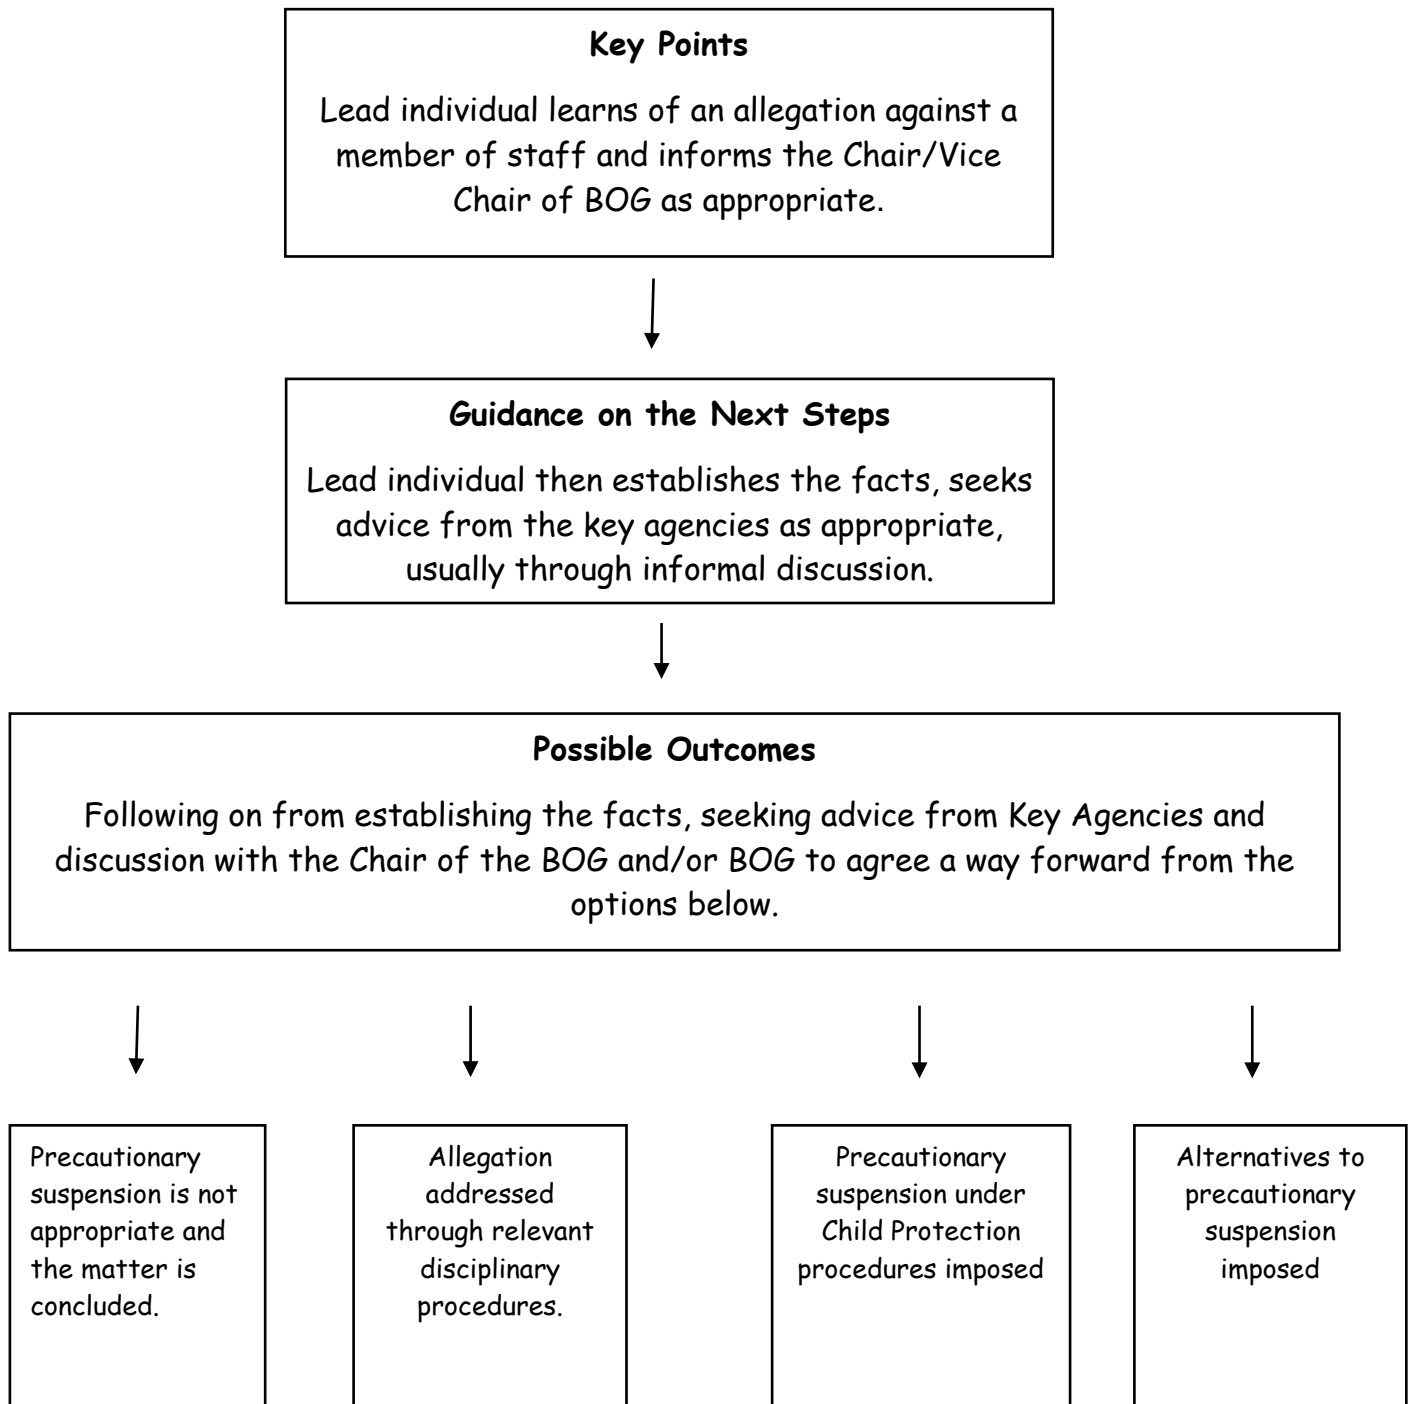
**Key Points**

Lead individual learns of an allegation against a member of staff and informs the Chair/Vice Chair of BOG as appropriate.

**Guidance on the Next Steps**

Lead individual then establishes the facts, seeks advice from the key agencies as appropriate, usually through informal discussion.

**Possible Outcomes**

Following on from establishing the facts, seeking advice from Key Agencies and discussion with the Chair of the BOG and/or BOG to agree a way forward from the options below.

Precautionary suspension is not appropriate and the matter is concluded.

Allegation addressed through relevant disciplinary procedures.

Precautionary suspension under Child Protection procedures imposed

Alternatives to precautionary suspension imposed